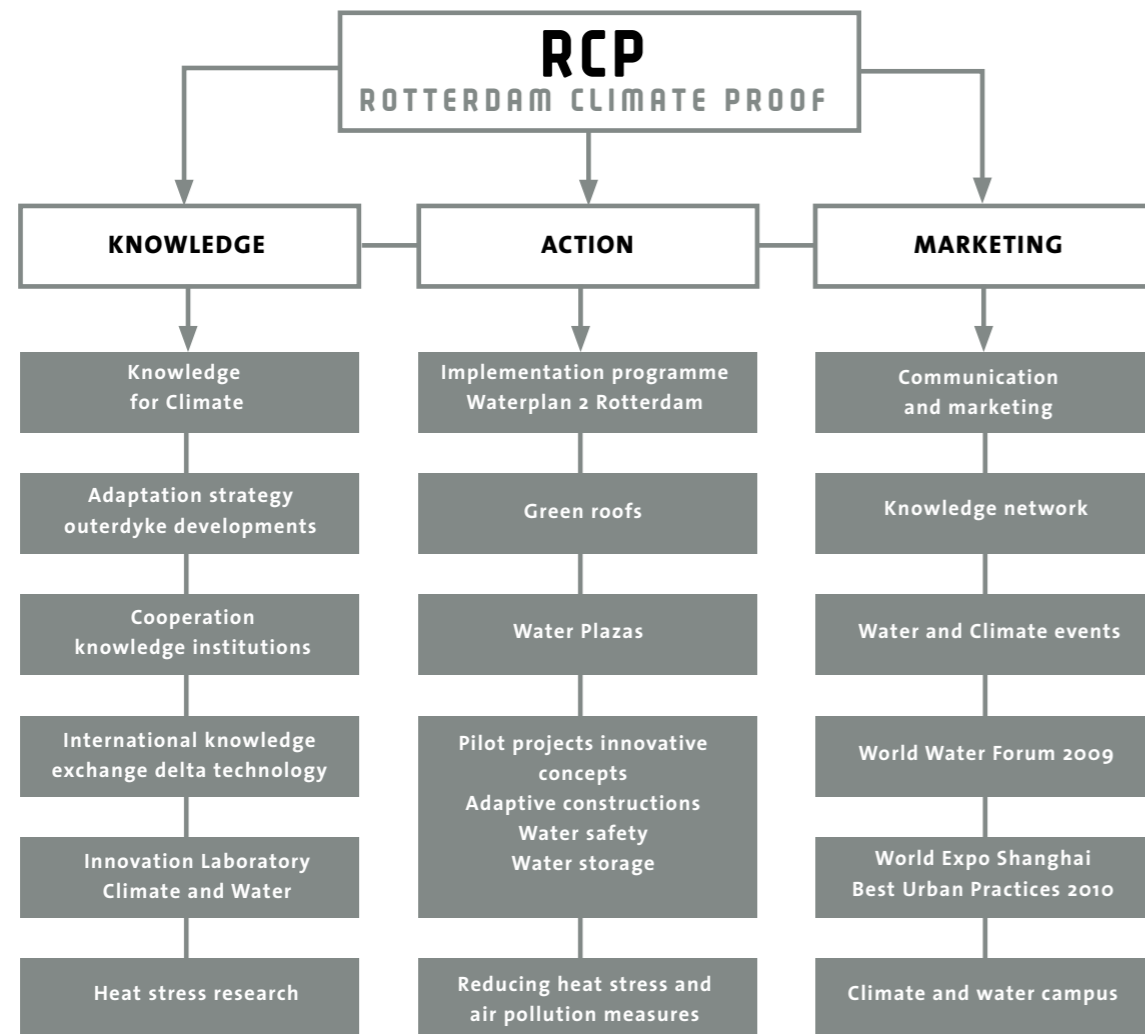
RCP
ROTTERDAM CLIMATE PROOF

KNOWLEDGE

Knowledge for Climate

Adaptation strategy outerdyke developments

Cooperation knowledge institutions

International knowledge exchange delta technology

Innovation Laboratory Climate and Water

Heat stress research

ACTION

Implementation programme Waterplan 2 Rotterdam

Green roofs

Water Plazas

Pilot projects innovative concepts
Adaptive constructions
Water safety
Water storage

Reducing heat stress and air pollution measures

MARKETING

Communication and marketing

Knowledge network

Water and Climate events

World Water Forum 2009

World Expo Shanghai Best Urban Practices 2010

Climate and water campus